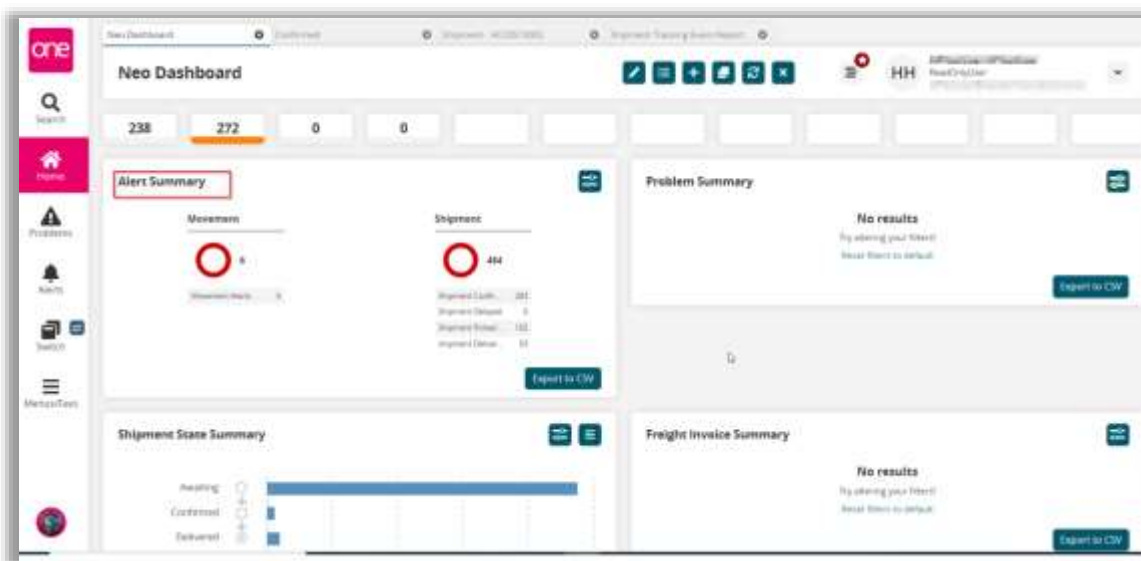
one

Search

Home

Problems

Alerts

Switch

Menus/Favs

Neo Dashboard

Confirmed

Shipment

Shipment Tracking Event Report

Neo Dashboard

HH

ReadOnlyUser

238

272

0

0

Alert Summary

Movement

Shipment

6

Movement Alerts 6

484

Shipment Confi... 281

Shipment Delayed 6

Shipment Picked... 182

Shipment Delive... 15

Export to CSV

Problem Summary

No results

Try altering your filters!

Reset filters to default

Export to CSV

Shipment State Summary

Awaiting

Confirmed

Delivered

Freight Invoice Summary

No results

Try altering your filters!

Reset filters to default

Export to CSV